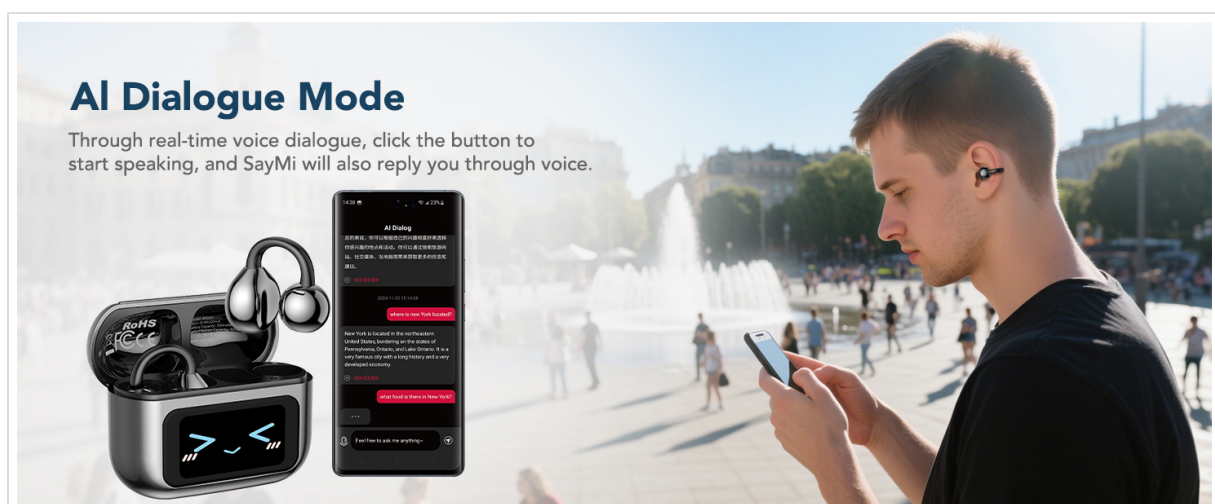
AI Dialogue Mode

Through real-time voice dialogue, click the button to start speaking, and SayMi will also reply you through voice.

14:30

AI Dialog

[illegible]

2024-11-02 15:14:08

where is new York located?

New York is located in the northeastern United States, bordering on the states of Pennsylvania, Ontario, and Lake Ontario. It is a very famous city with a long history and a very developed economy.

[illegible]

what food is there in New York?

...

Feel free to ask me anything~

RoHS

FC CE